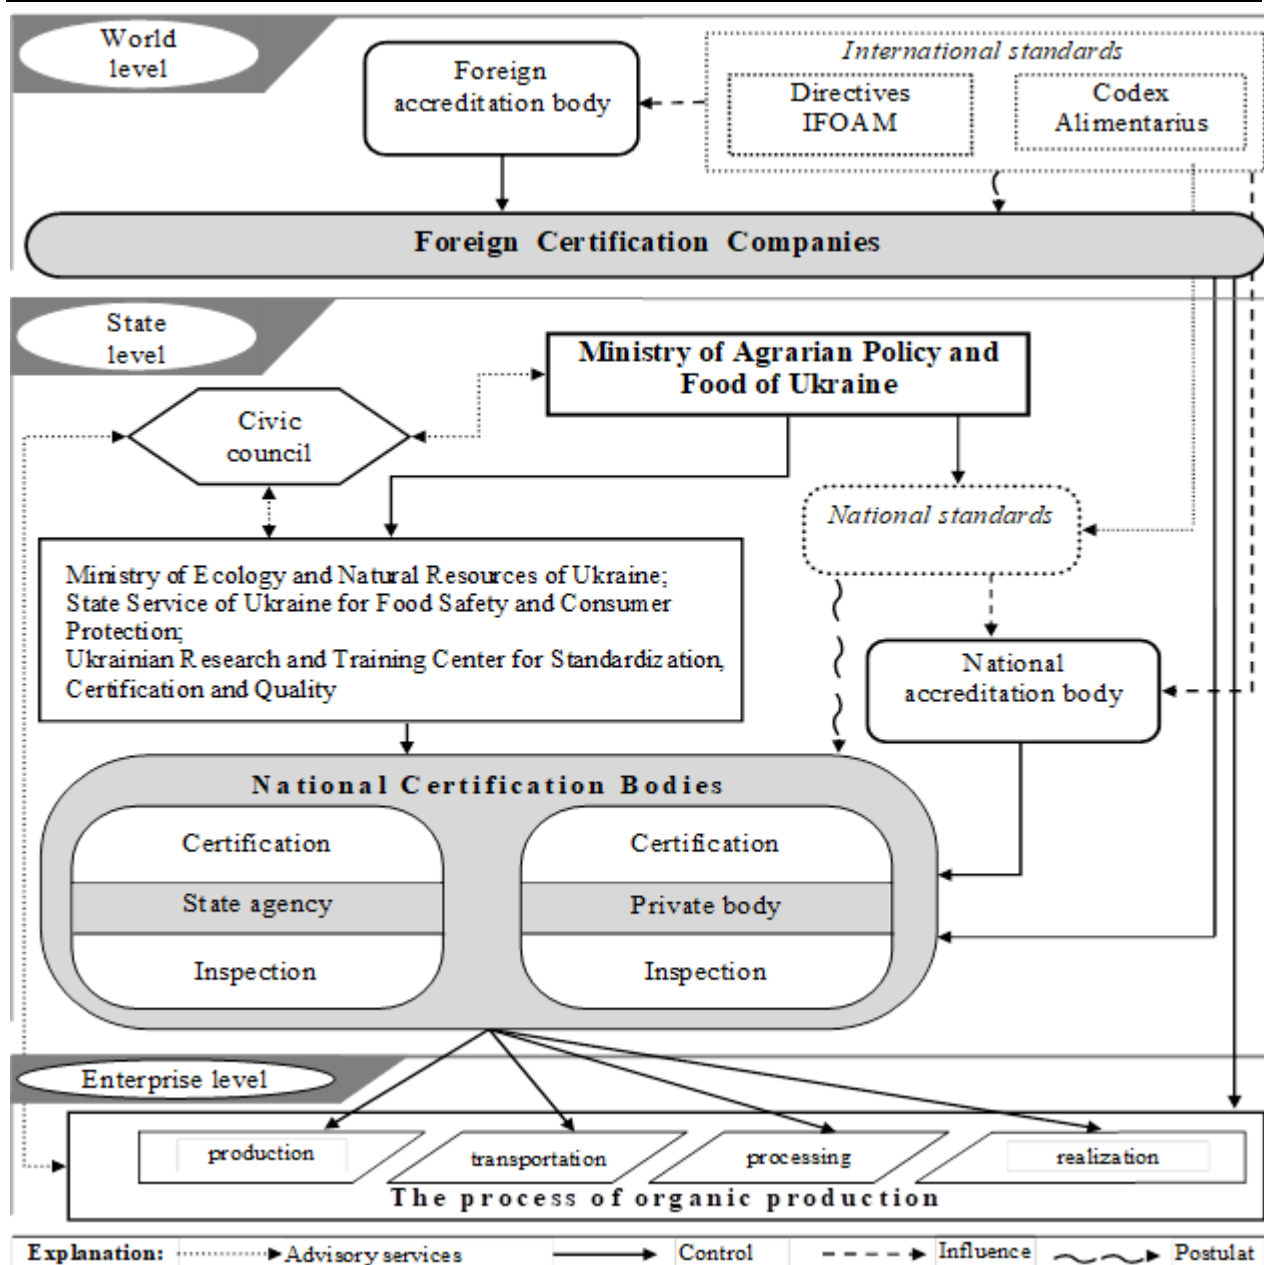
World level

Foreign accreditation body

International standards

Directives IFOAM

Codex Alimentarius

Foreign Certification Companies

State level

Ministry of Agrarian Policy and Food of Ukraine

Civic council

National standards

Ministry of Ecology and Natural Resources of Ukraine;
State Service of Ukraine for Food Safety and Consumer Protection;
Ukrainian Research and Training Center for Standardization, Certification and Quality

National accreditation body

National Certification Bodies

Certification

State agency

Inspection

Certification

Private body

Inspection

Enterprise level

production

transportation

processing

realization

The process of organic production

Explanation: Advisory services Control Influence Postulat